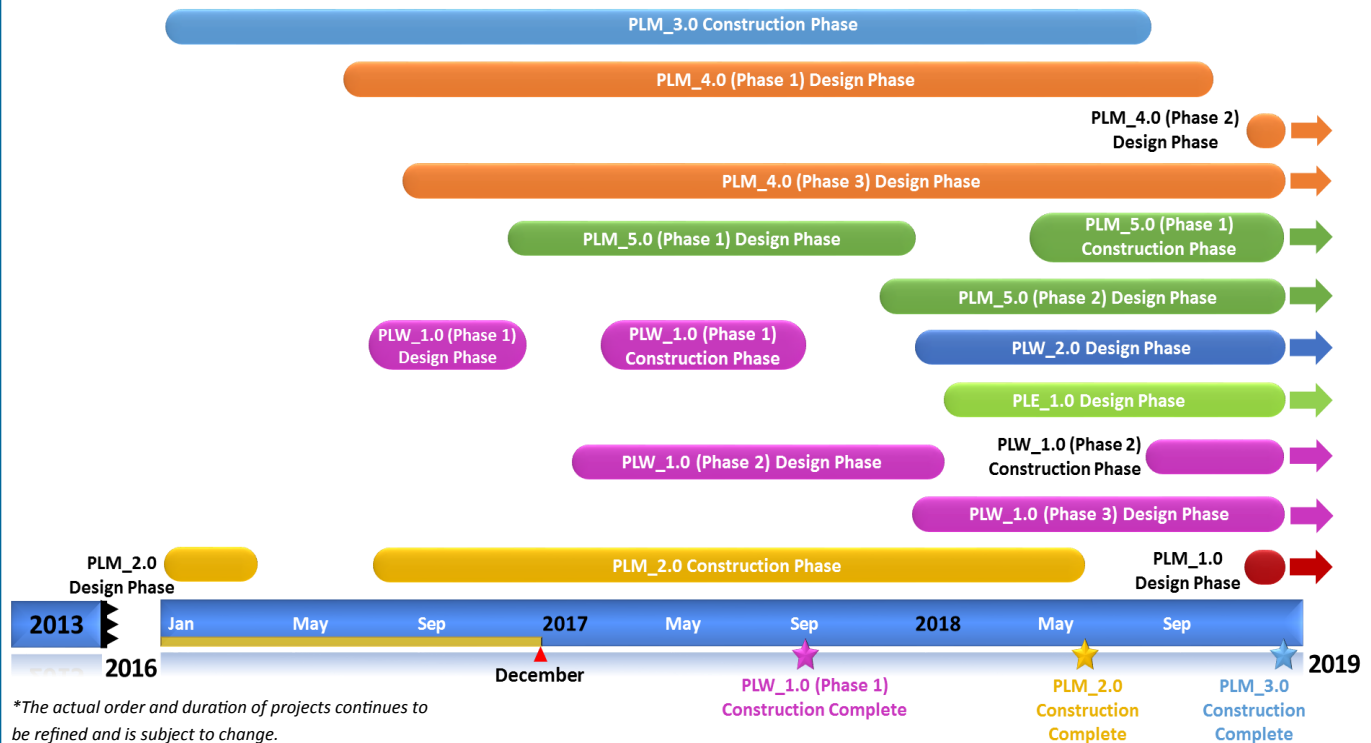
PLM_3.0 Construction Phase

PLM_4.0 (Phase 1) Design Phase

PLM_4.0 (Phase 2) Design Phase

PLM_4.0 (Phase 3) Design Phase

PLM_5.0 (Phase 1) Design Phase

PLM_5.0 (Phase 1) Construction Phase

PLM_5.0 (Phase 2) Design Phase

PLW_1.0 (Phase 1) Design Phase

PLW_1.0 (Phase 1) Construction Phase

PLW_2.0 Design Phase

PLE_1.0 Design Phase

PLW_1.0 (Phase 2) Design Phase

PLW_1.0 (Phase 2) Construction Phase

PLW_1.0 (Phase 3) Design Phase

PLM_2.0 Design Phase

PLM_2.0 Construction Phase

PLM_1.0 Design Phase

2013 Jan May Sep 2017 May Sep 2018 May Sep

2016

December

PLW_1.0 (Phase 1) Construction Complete

PLM_2.0 Construction Complete

PLM_3.0 Construction Complete

2019

*The actual order and duration of projects continues to be refined and is subject to change.